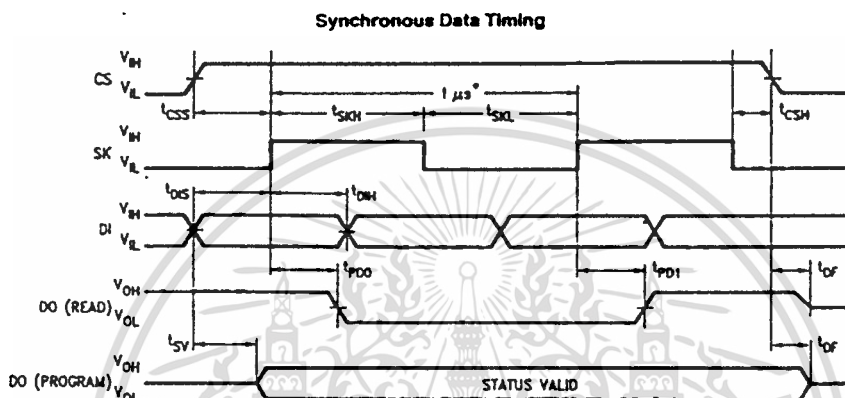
Synchronous Data Timing

CS $V_{IH}$ $V_{IL}$

$t_{CSS}$

1 $\mu s$*

$t_{SKH}$

$t_{SKL}$

$t_{CSH}$

SK $V_{IH}$ $V_{IL}$

$t_{DIS}$

$t_{DIH}$

DI $V_{IH}$ $V_{IL}$

$t_{PD0}$

$t_{PD1}$

$t_{DF}$

DO (READ) $V_{OH}$ $V_{OL}$

$t_{SV}$

$t_{DF}$

DO (PROGRAM) $V_{OH}$ $V_{OL}$

STATUS VALID